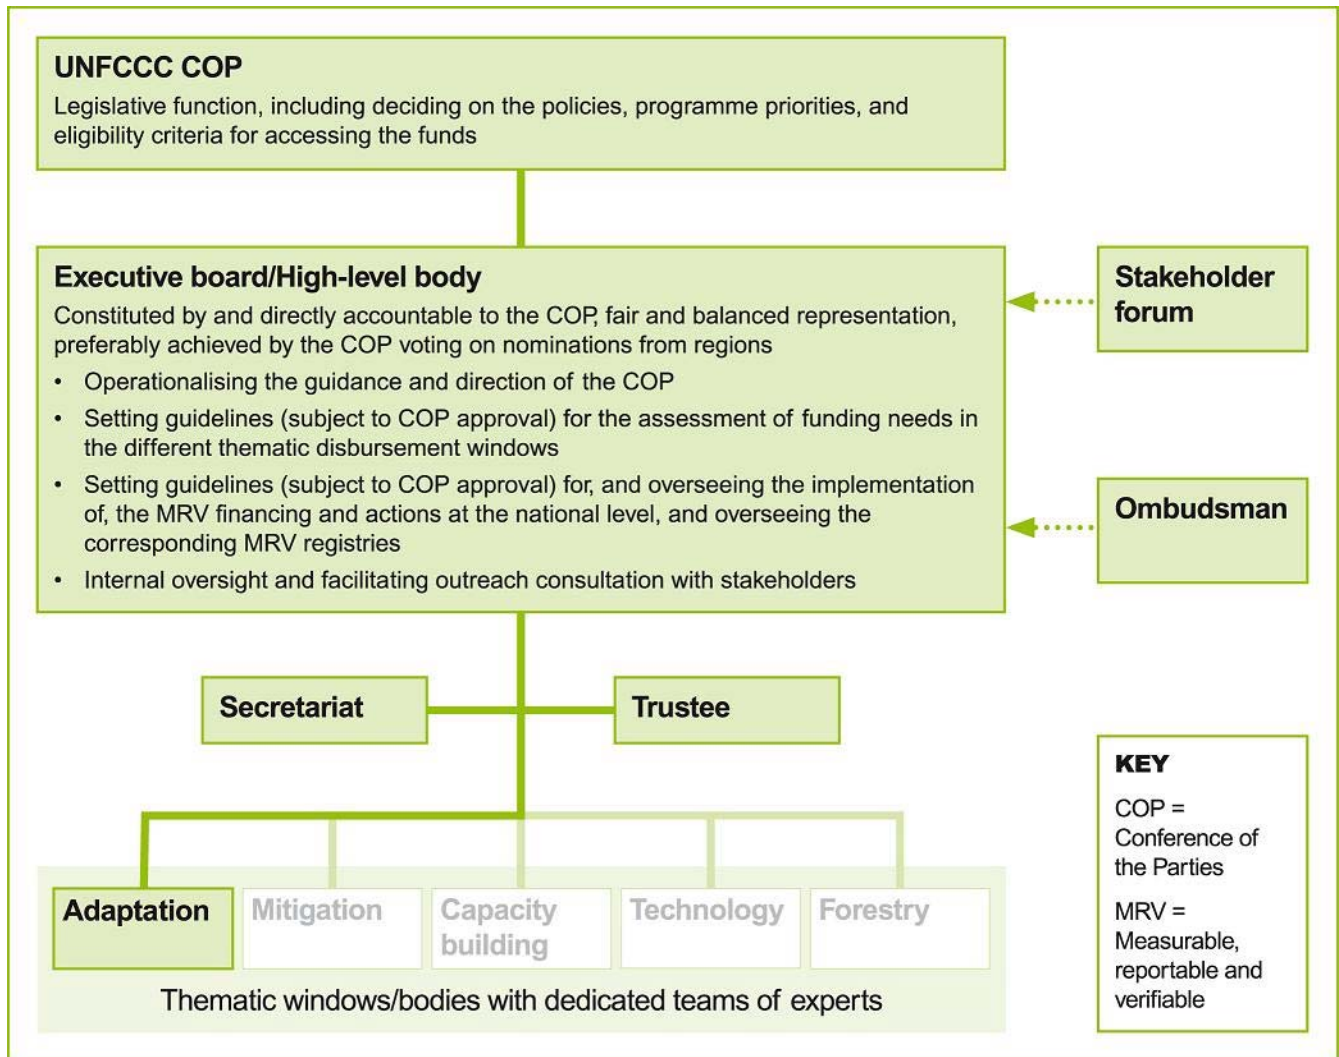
UNFCCC COP

Legislative function, including deciding on the policies, programme priorities, and eligibility criteria for accessing the funds

Executive board/High-level body

Constituted by and directly accountable to the COP, fair and balanced representation, preferably achieved by the COP voting on nominations from regions

- Operationalising the guidance and direction of the COP
- Setting guidelines (subject to COP approval) for the assessment of funding needs in the different thematic disbursement windows
- Setting guidelines (subject to COP approval) for, and overseeing the implementation of, the MRV financing and actions at the national level, and overseeing the corresponding MRV registries
- Internal oversight and facilitating outreach consultation with stakeholders

Stakeholder forum

Ombudsman

Secretariat

Trustee

Adaptation

Mitigation

Capacity building

Technology

Forestry

Thematic windows/bodies with dedicated teams of experts

KEY

COP = Conference of the Parties

MRV = Measurable, reportable and verifiable